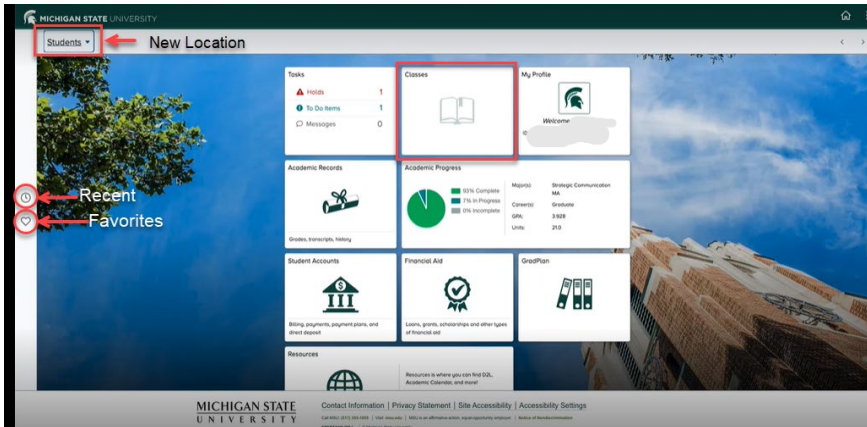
MICHIGAN STATE UNIVERSITY

Students

New Location

Recent

Favorites

Tasks
Holds 1
To Do Items 1
Messages 0

Classes

My Profile
Welcome
ID

Academic Records
Grades, transcripts, history

Academic Progress
93% Complete
7% In Progress
0% Incomplete
Major(s): Strategic Communication MA
Career(s): Graduate
GPA: 3.928
Units: 21.0

Student Accounts
Billing, payments, payment plans, and direct deposit

Financial Aid
Loans, grants, scholarships and other types of financial aid

GradPlan

Resources
Resources is where you can find D2L, Academic Calendar, and more!

MICHIGAN STATE UNIVERSITY

Contact Information | Privacy Statement | Site Accessibility | Accessibility Settings

Call MSU: (517) 355-1855 | Visit: msu.edu | MSU is an affirmative-action, equal-opportunity employer. | Notice of Nondiscrimination